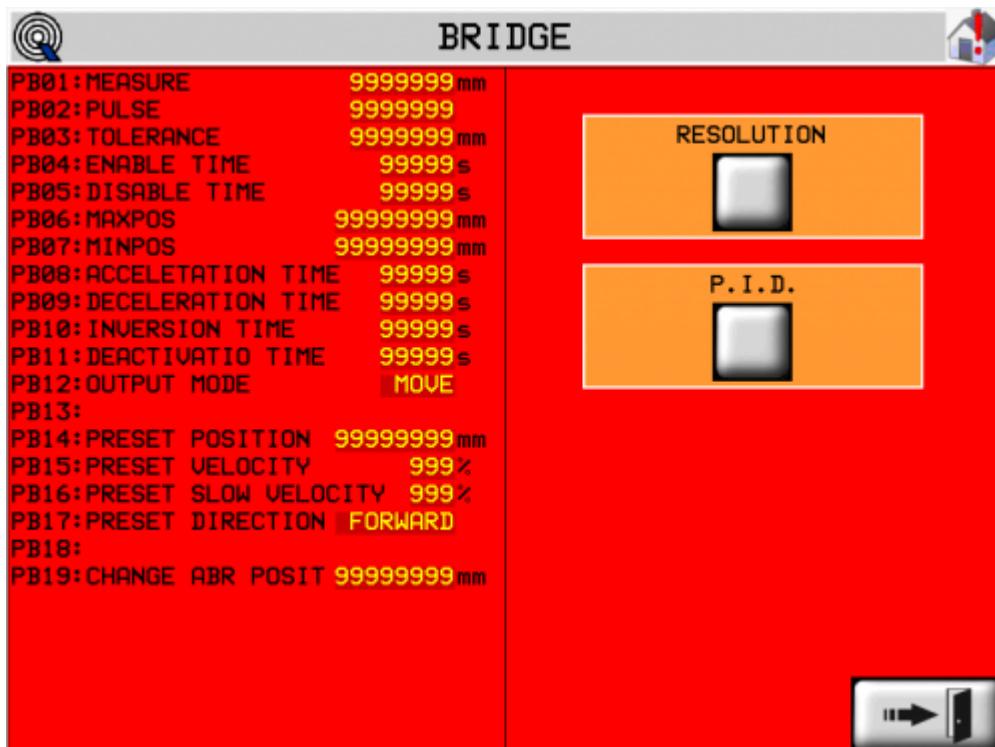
BRIDGE

PB01:MEASURE 9999999 mm
PB02:PULSE 9999999
PB03:TOLERANCE 9999999 mm
PB04:ENABLE TIME 99999 s
PB05:DISABLE TIME 99999 s
PB06:MAXPOS 99999999 mm
PB07:MINPOS 99999999 mm
PB08:ACCELETATION TIME 99999 s
PB09:DECELERATION TIME 99999 s
PB10:INVERSION TIME 99999 s
PB11:DEACTIVATIO TIME 99999 s
PB12:OUTPUT MODE MOVE
PB13:
PB14:PRESET POSITION 99999999 mm
PB15:PRESET VELOCITY 999 %
PB16:PRESET SLOW VELOCITY 999 %
PB17:PRESET DIRECTION FORWARD
PB18:
PB19:CHANGE ABR POSIT 99999999 mm

RESOLUTION

P.I.D.